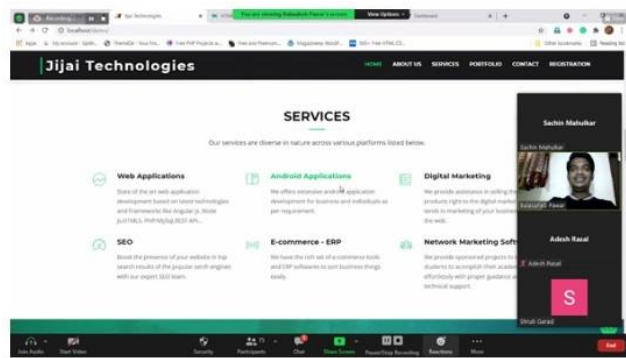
Recording... | Jijai Technologies | You are viewing Balasaheb Pawar's screen | View Options | Dashboard

localhost/demo/

Apps | My account - Uplift... | ThemeOx - Your Fre... | Free PHP Projects a... | Free and Premium... | Megamenu WordP... | 500+ Free HTML CS... | Other bookmarks | Reading list

Jijai Technologies

HOME ABOUT US SERVICES PORTFOLIO CONTACT REGISTRATION

SERVICES

Our services are diverse in nature across various platforms listed below.

Web Applications

State of the art web application development based on latest technologies and frameworks like Angular js ,Node js,HTML5, PHP,MySql,REST API,...

Android Applications

We offers extensive android application development for business and individuals as per requirement.

Digital Marketing

We provide assistance in selling the products right to the digital market, ... tends to marketing of your business ... the web.

SEO

Boost the presence of your website in top search results of the popular serch engines with our expert SEO team.

E-commerce - ERP

We have the rich set of e-commerce tools and ERP softwares to suit business things easily.

Network Marketing Soft...

We provide sponsored projects to ... students to accomplish their acade... effortlessly with proper guidance a... technical support.

Sachin Mahulkar

Sachin Mahulkar

Balasaheb Pawar

Adesh Rasal

Adesh Rasal

S

Shrub Gerad

Join Audio | Start Video | Security | Participants | Chat | Share Screen | Pause/Stop Recording | Reactions | More | End